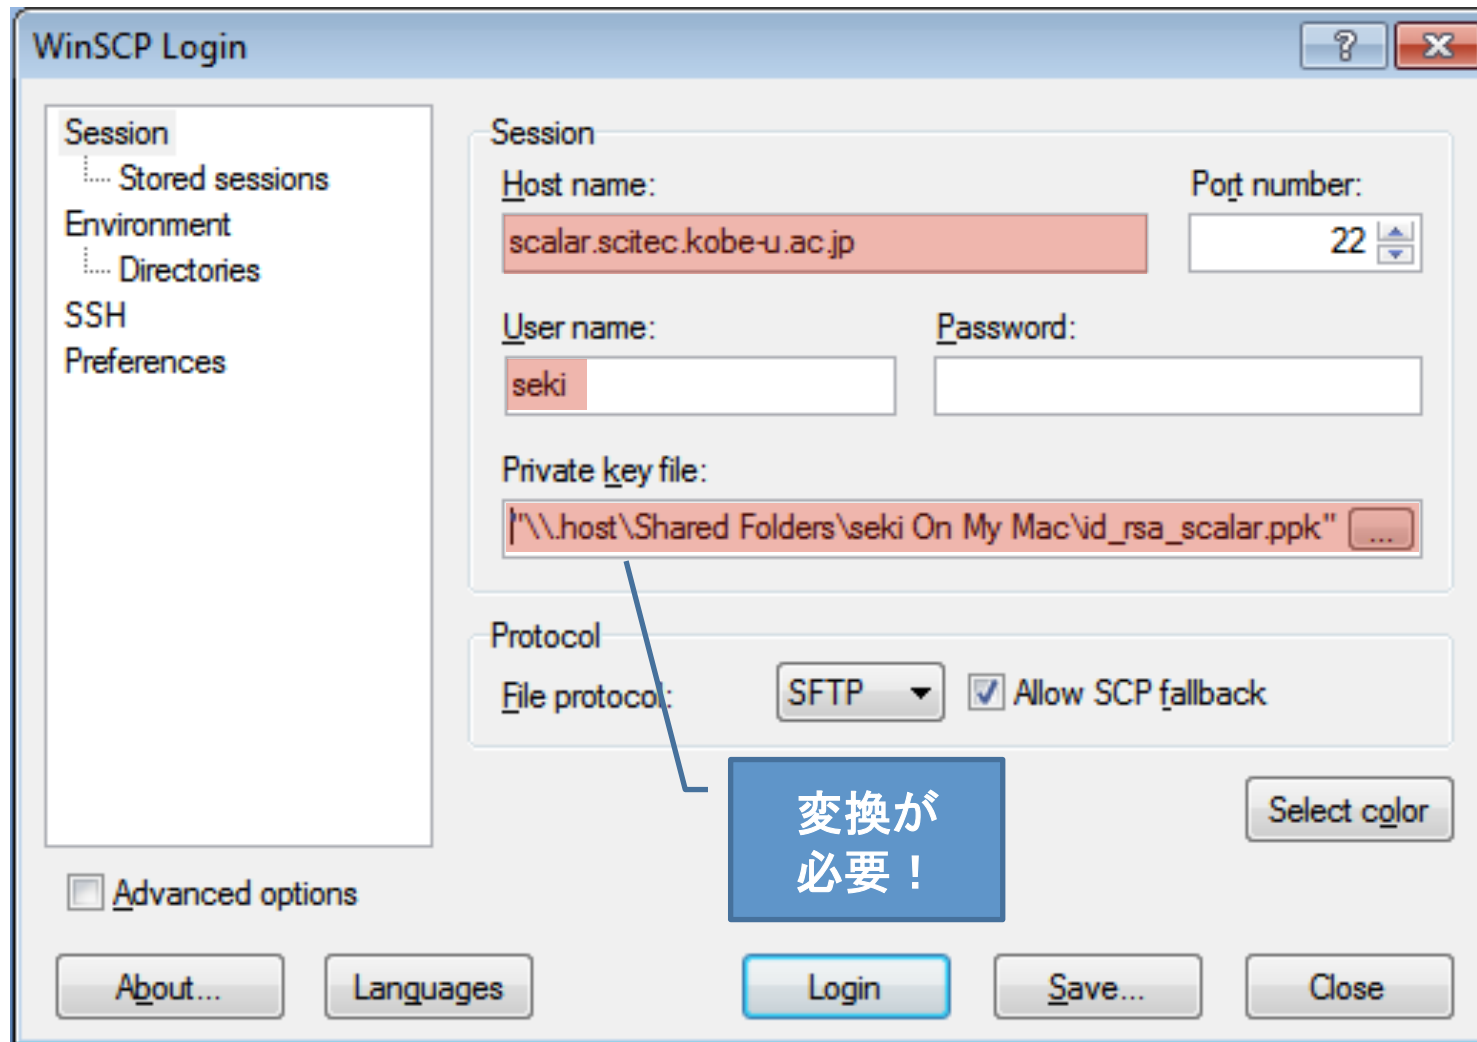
WinSCP Login

?

Session
Stored sessions
Environment
Directories
SSH
Preferences

Session
Host name:
scalar.scitec.kobe-u.ac.jp
Port number:
22
User name:
seki
Password:
Private key file:
"\\.host\Shared Folders\seki On My Mac\id_rsa_scalar.ppk"
...

Protocol
File protocol:
SFTP
Allow SCP fallback

変換が
必要！

Select color

Advanced options

About...
Languages
Login
Save...
Close